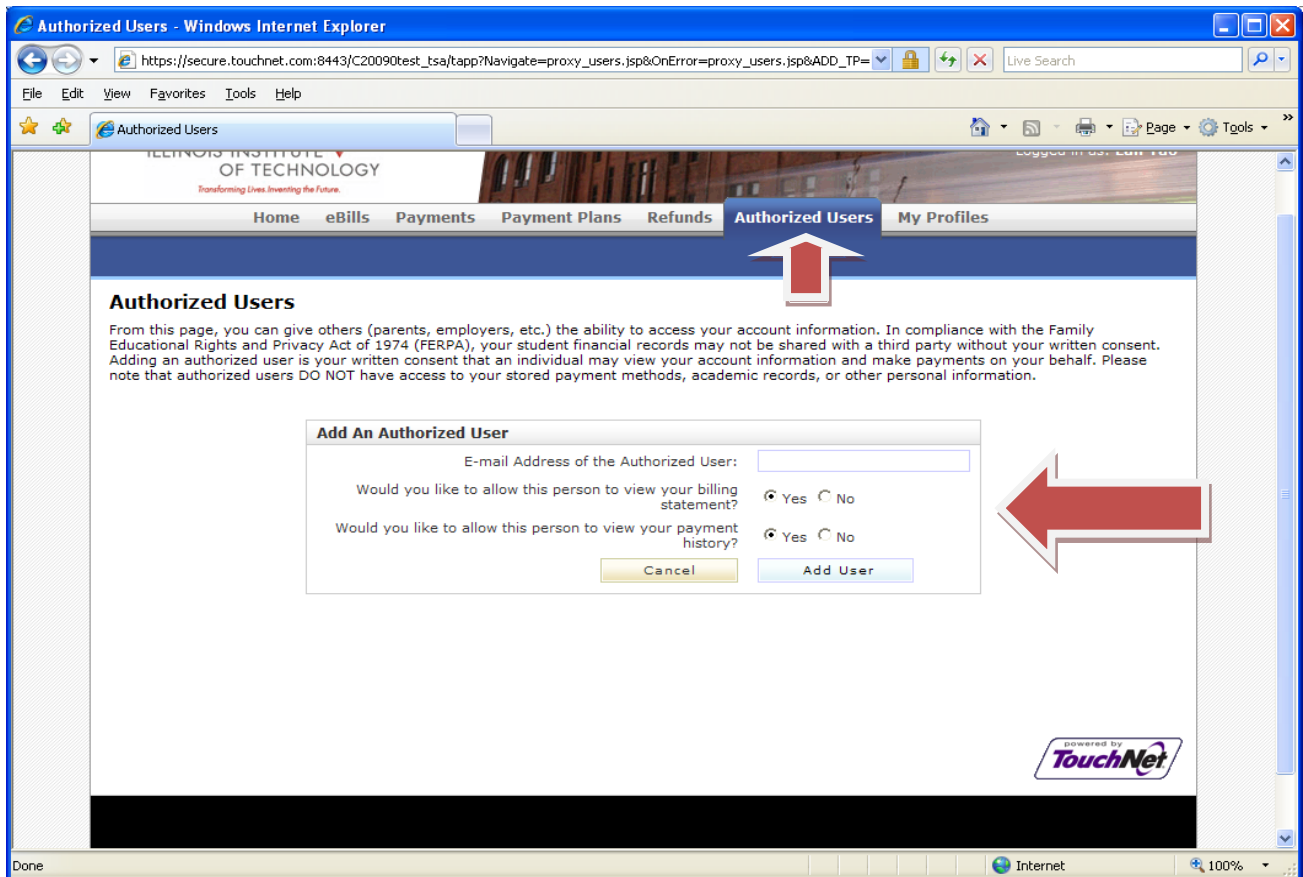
Authorized Users - Windows Internet Explorer

https://secure.touchnet.com:8443/C20090test_tsa/tapp?Navigate=proxy_users.jsp&OnError=proxy_users.jsp&ADD_TP=

Live Search

File Edit View Favorites Tools Help

Authorized Users

Page Tools

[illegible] OF TECHNOLOGY
Transforming Lives.Inventing the Future.

Logged in as: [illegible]

Home eBills Payments Payment Plans Refunds Authorized Users My Profiles

Authorized Users

From this page, you can give others (parents, employers, etc.) the ability to access your account information. In compliance with the Family Educational Rights and Privacy Act of 1974 (FERPA), your student financial records may not be shared with a third party without your written consent. Adding an authorized user is your written consent that an individual may view your account information and make payments on your behalf. Please note that authorized users DO NOT have access to your stored payment methods, academic records, or other personal information.

Add An Authorized User

E-mail Address of the Authorized User:

Would you like to allow this person to view your billing statement? Yes No

Would you like to allow this person to view your payment history? Yes No

Cancel Add User

powered by TouchNet

Done Internet 100%